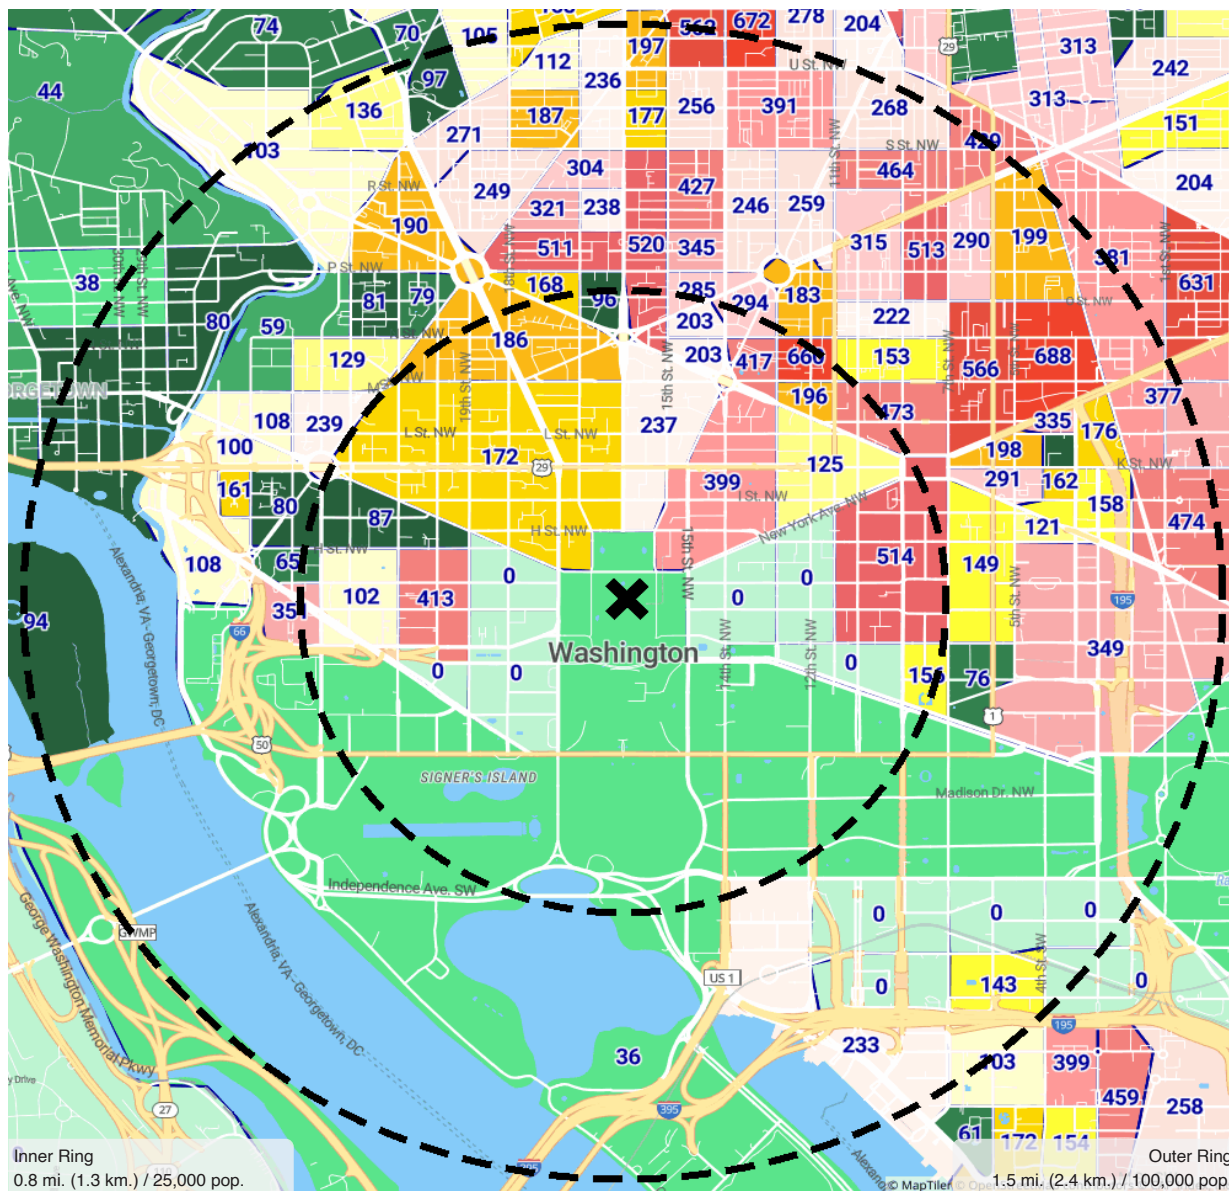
74 70 105 562 672 278 204 313 242
44 97 112 197 236 U St NW 29 313
136 187 177 256 391 268 151
103 271 S St NW 420
R St NW 304 427 464 204
249 321 238 246 259
190 511 520 345 315 513 290 199
38 P St NW 168 285 183 381 631
81 79 96 294 222
80 59 186 203 O St NW
129 203 417 660 153 566 688
GEORGETOWN 196 473 377
108 239 237 335 176
100 L St NW L St NW 172 29 125 198 K St NW
161 80 399 I St NW 291 162 158
87 H St NW New York Ave NW 121 474
108 65 H St NW 514 149
0 0 94 102 413 0 0 195
35 66 Washington 349
0 0 0 156 76
50 1
SIGNER'S ISLAND
Madison Dr. NW
Independence Ave. SW
0 0 0
GWMP US 1 143 0
0
George Washington Memorial Pkwy Alexandria, VA-Georgetown, DC 36 233 195
Alexandria, VA-Georgetown, DC 103 399
27 395 459 258
61 172 154
15th St NW 14th St NW 12th St NW 11th St NW 19th St NW 18th St NW 15th St NW 5th St NW 4th St NW 7th St NW 9th St NW 6th St NW 29th St NW 30th St NW
Inner Ring
0.8 mi. (1.3 km.) / 25,000 pop.
Outer Ring
1.5 mi. (2.4 km.) / 100,000 pop.
© MapTiler